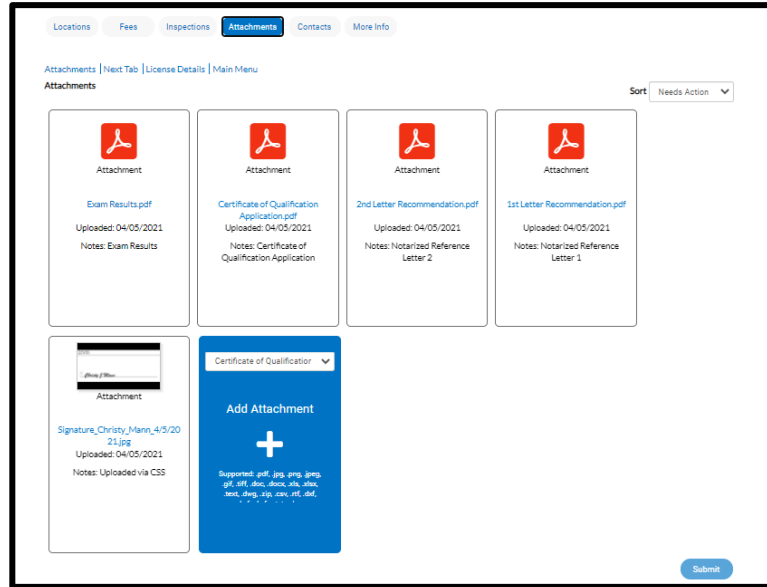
Locations Fees Inspections Attachments Contacts More Info

Attachments | Next Tab | License Details | Main Menu

Attachments

Sort Needs Action

Attachment

Exam Results.pdf

Uploaded: 04/05/2021

Notes: Exam Results

Attachment

Certificate of Qualification Application.pdf

Uploaded: 04/05/2021

Notes: Certificate of Qualification Application

Attachment

2nd Letter Recommendation.pdf

Uploaded: 04/05/2021

Notes: Notarized Reference Letter 2

Attachment

1st Letter Recommendation.pdf

Uploaded: 04/05/2021

Notes: Notarized Reference Letter 1

Attachment

Signature_Christy_Mann_4/5/2021.jpg

Uploaded: 04/05/2021

Notes: Uploaded via CSS

Certificate of Qualificatio

Add Attachment

Supported: .pdf, .jpg, .png, .jpeg, .gif, .tiff, .doc, .docx, .xls, .xlsx, .text, .dwg, .zip, .csv, .rtf, .dxf, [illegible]

Submit